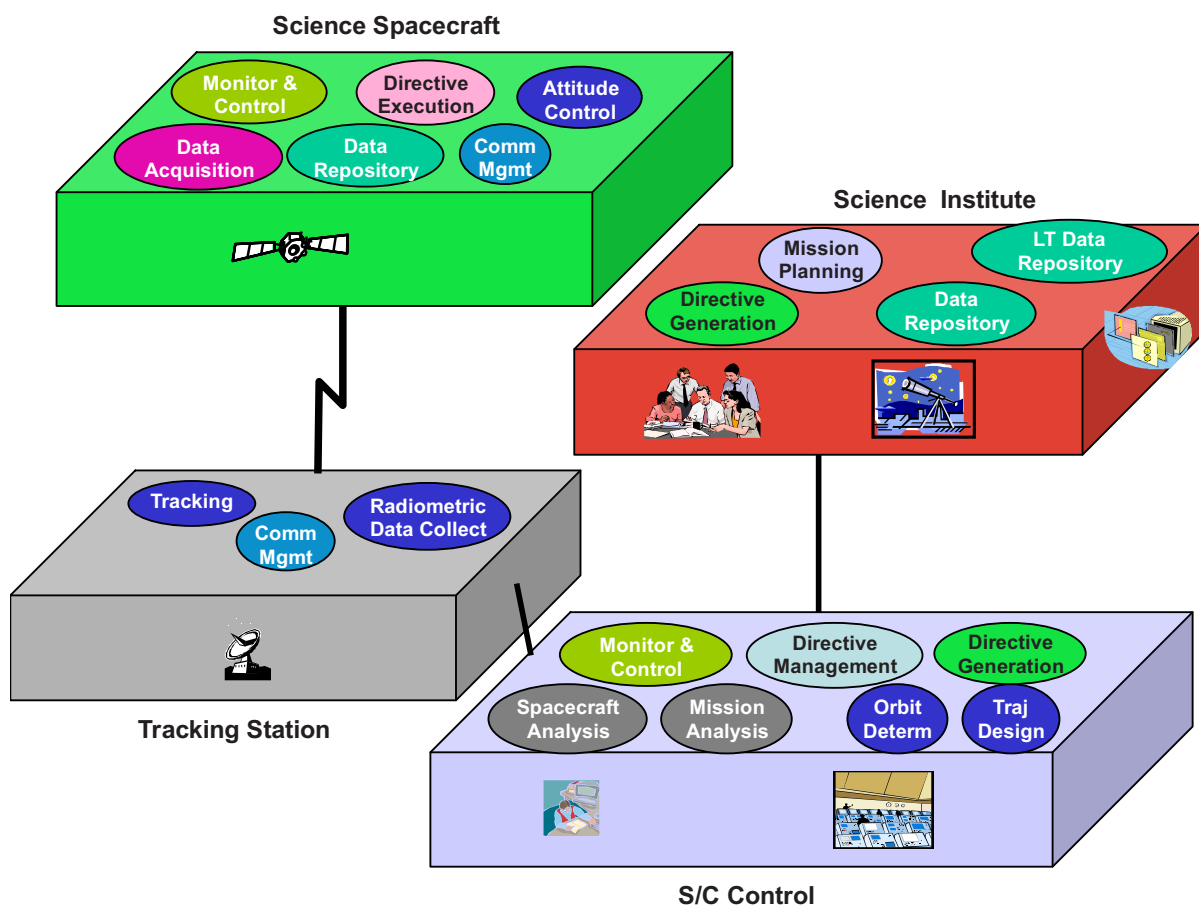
Science Spacecraft

Monitor & Control

Directive Execution

Attitude Control

Data Acquisition

Data Repository

Comm Mgmt

Science Institute

Mission Planning

LT Data Repository

Directive Generation

Data Repository

Tracking

Comm Mgmt

Radiometric Data Collect

Tracking Station

Monitor & Control

Directive Management

Directive Generation

Spacecraft Analysis

Mission Analysis

Orbit Determ

Traj Design

S/C Control